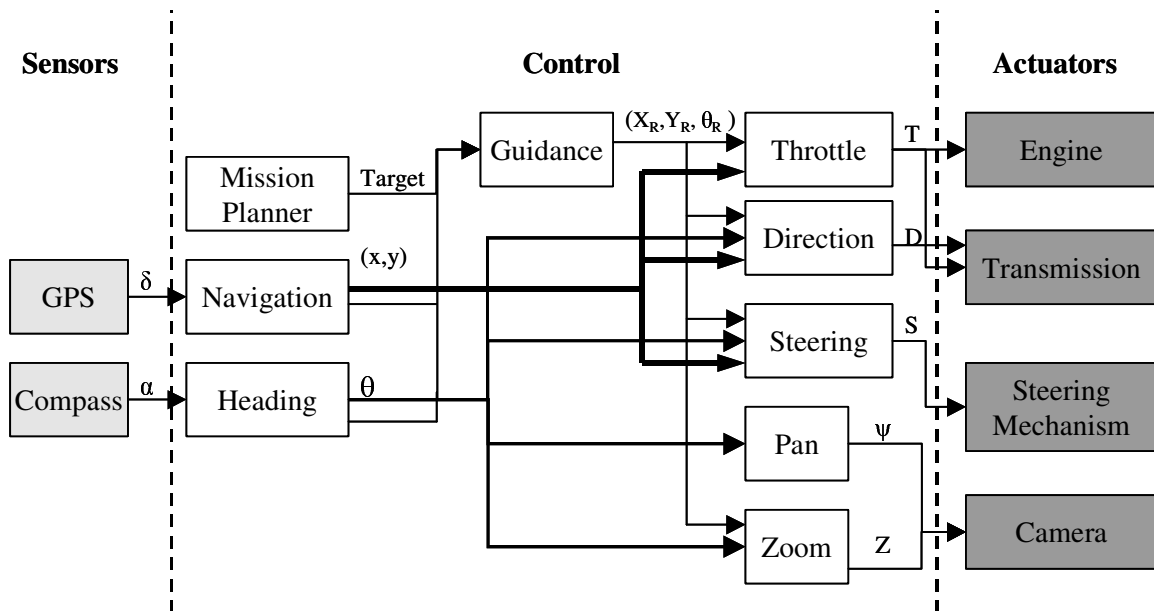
Sensors

Control

Actuators

Guidance

$(X_R, Y_R, \theta_R)$

Throttle

T

Engine

Mission Planner

Target

Direction

D

Transmission

(x,y)

GPS

$\delta$

Navigation

Steering

S

Compass

$\alpha$

Heading

$\theta$

Steering Mechanism

Pan

$\psi$

Zoom

Z

Camera